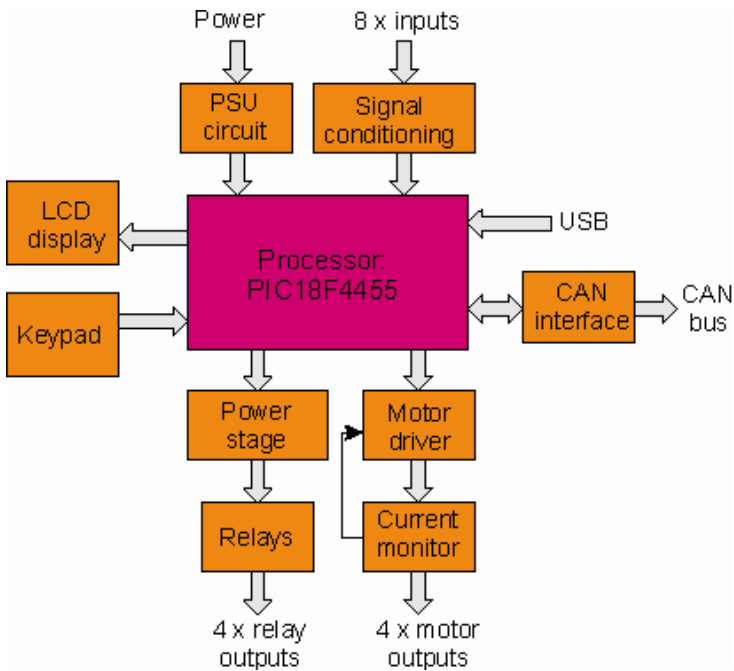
Power

8 x inputs

PSU circuit

Signal conditioning

LCD display

Processor: PIC18F4455

USB

Keypad

CAN interface

CAN bus

Power stage

Motor driver

Relays

Current monitor

4 x relay outputs

4 x motor outputs